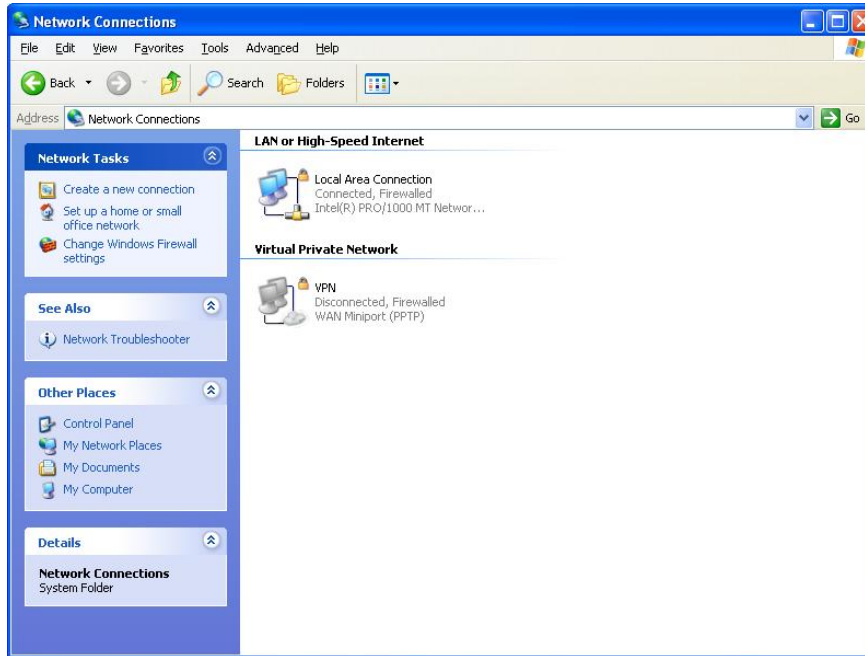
Network Connections

File Edit View Favorites Tools Advanced Help

Back Search Folders

Address Network Connections Go

Network Tasks

Create a new connection

Set up a home or small office network

Change Windows Firewall settings

See Also

Network Troubleshooter

Other Places

Control Panel

My Network Places

My Documents

My Computer

Details

Network Connections
System Folder

LAN or High-Speed Internet

Local Area Connection
Connected, Firewalled
Intel(R) PRO/1000 MT Networ...

Virtual Private Network

VPN
Disconnected, Firewalled
WAN Miniport (PPTP)